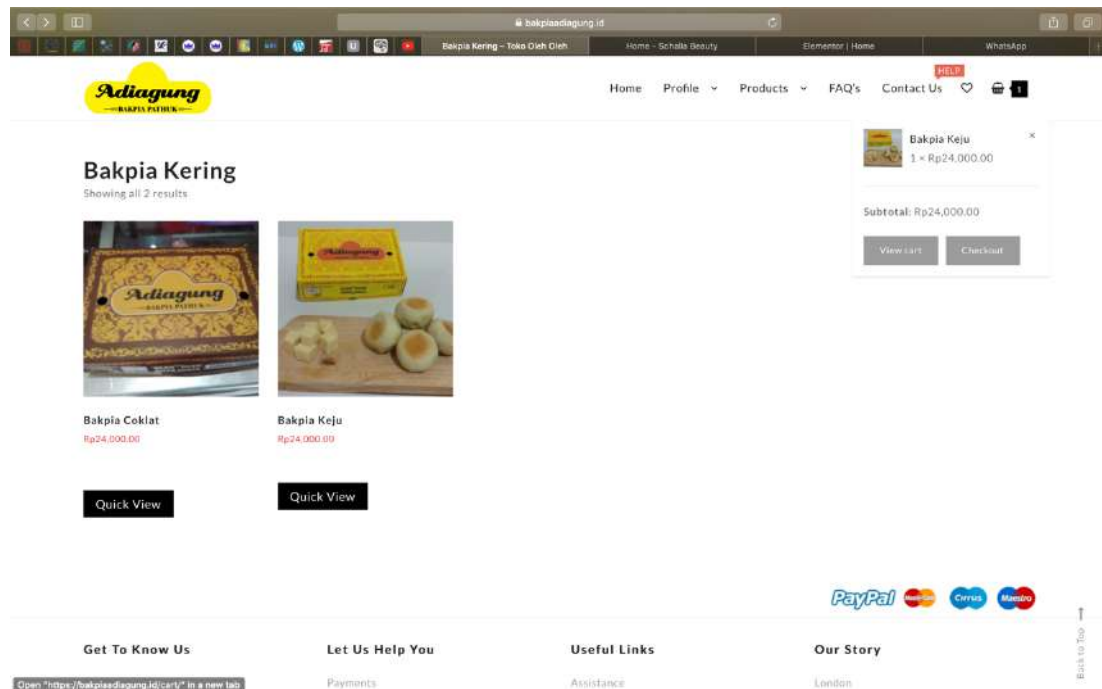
bakpiaadiagung.id

Bakpia Kering – Toko Oleh Oleh | Home - Schalla Beauty | Elementor | Home | WhatsApp

Adiagung
BAKPIA PATHUK

Home Profile Products FAQ's Contact Us HELP 1

Bakpia Keju
1 × Rp24,000.00

Subtotal: Rp24,000.00

View cart Checkout

Bakpia Kering
Showing all 2 results

Adiagung
BAKPIA PATHUK

Adiagung

Bakpia Coklat
Rp24,000.00

Bakpia Keju
Rp24,000.00

Quick View

Quick View

PayPal Cirrus Maestro

Back to Top

Get To Know Us

Let Us Help You
Payments

Useful Links
Assistance

Our Story
London

Open "https://bakpiaadiagung.id/cart/" in a new tab